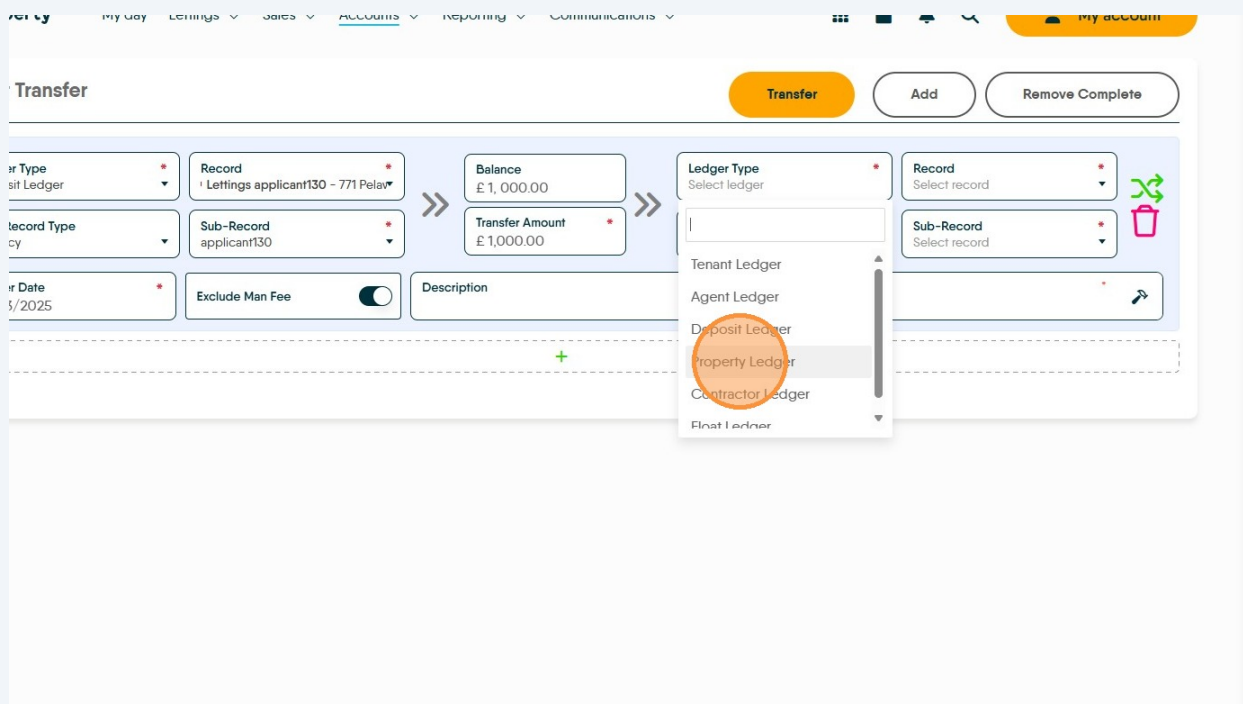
perty My day Lettings Sales Accounts Reporting Communications My account

Transfer

Transfer Add Remove Complete

er Type *
sit Ledger

Record *
Lettings applicant130 - 771 Pelav

Balance
£ 1, 000.00

Ledger Type *
Select ledger

Record *
Select record

Record Type
cy

Sub-Record *
applicant130

Transfer Amount *
£ 1,000.00

Sub-Record *
Select record

er Date *
3/2025

Exclude Man Fee

Description

Tenant Ledger
Agent Ledger
Deposit Ledger
Property Ledger
Contractor Ledger
Float Ledger

+